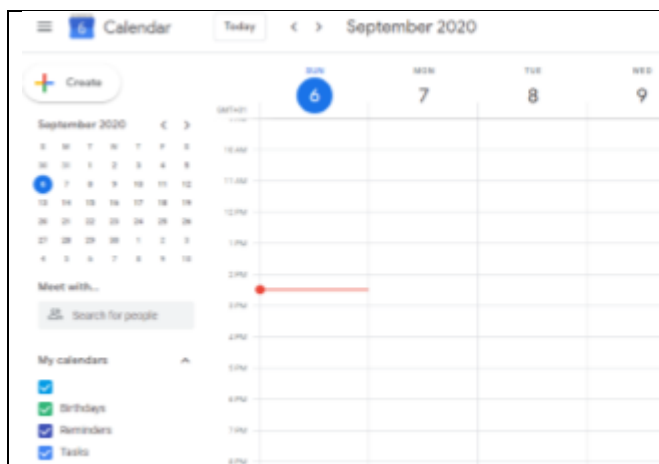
6 Calendar

Today < > September 2020

Create

September 2020 < >

| S | M | T | W | T | F | S |
|---|---|---|---|---|---|---|
| 30 | 31 | 1 | 2 | 3 | 4 | 5 |
| 6 | 7 | 8 | 9 | 10 | 11 | 12 |
| 13 | 14 | 15 | 16 | 17 | 18 | 19 |
| 20 | 21 | 22 | 23 | 24 | 25 | 26 |
| 27 | 28 | 29 | 30 | 1 | 2 | 3 |
| 4 | 5 | 6 | 7 | 8 | 9 | 10 |

Meet with...

Search for people

My calendars

Birthdays

Reminders

Tasks

SUN 6

MON 7

TUE 8

WED 9

GMT+01

10 AM

11 AM

12 PM

1 PM

2 PM

3 PM

4 PM

5 PM

6 PM

7 PM

8 PM